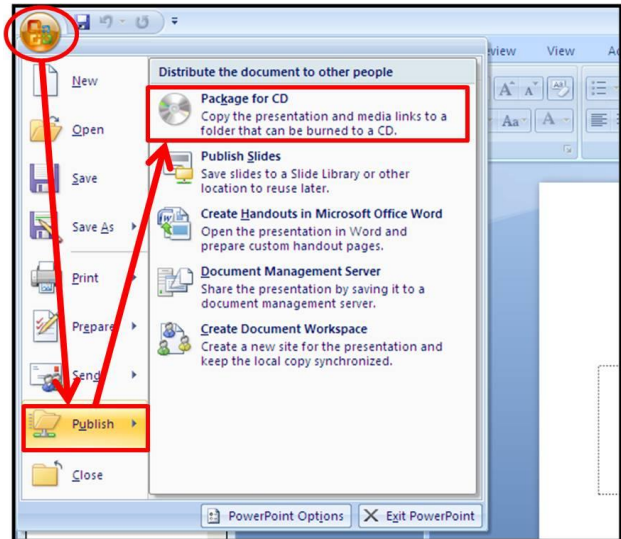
view View A

New

Open

Save

Save As

Print

Prepare

Send

Publish

Close

Distribute the document to other people

Package for CD
Copy the presentation and media links to a folder that can be burned to a CD.

Publish Slides
Save slides to a Slide Library or other location to reuse later.

Create Handouts in Microsoft Office Word
Open the presentation in Word and prepare custom handout pages.

Document Management Server
Share the presentation by saving it to a document management server.

Create Document Workspace
Create a new site for the presentation and keep the local copy synchronized.

PowerPoint Options
Exit PowerPoint